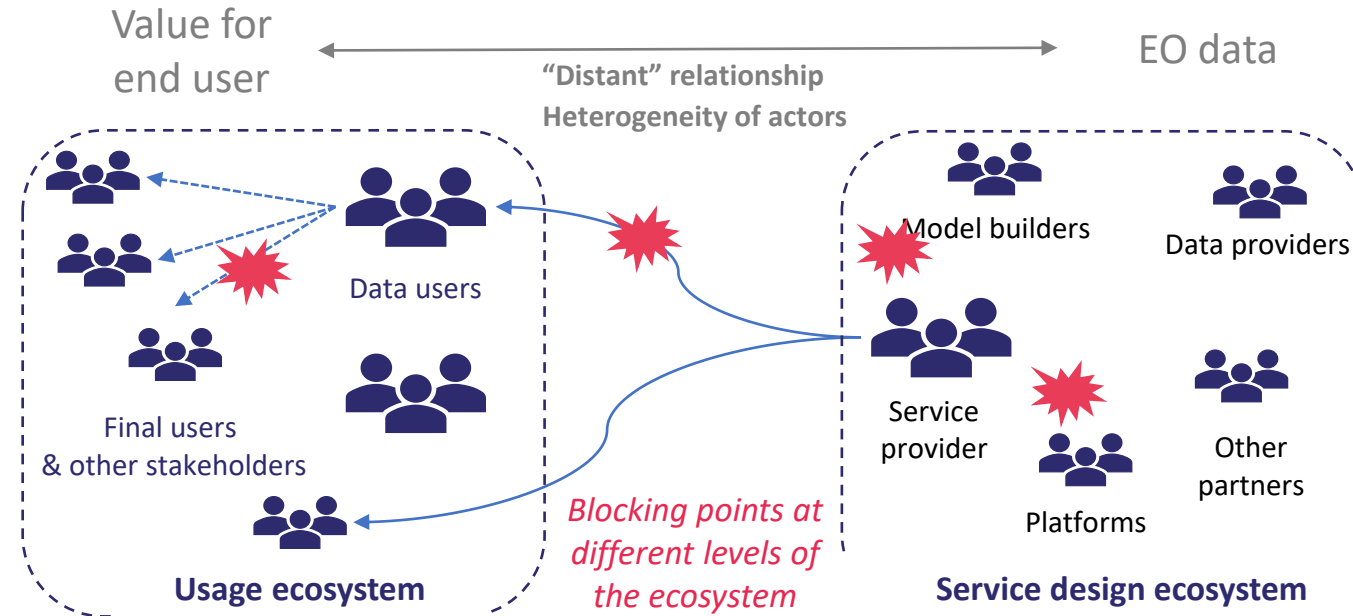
Value for end user

EO data

“Distant” relationship
Heterogeneity of actors

Data users

Final users & other stakeholders

Usage ecosystem

Blocking points at different levels of the ecosystem

Model builders

Data providers

Service provider

Other partners

Platforms

Service design ecosystem